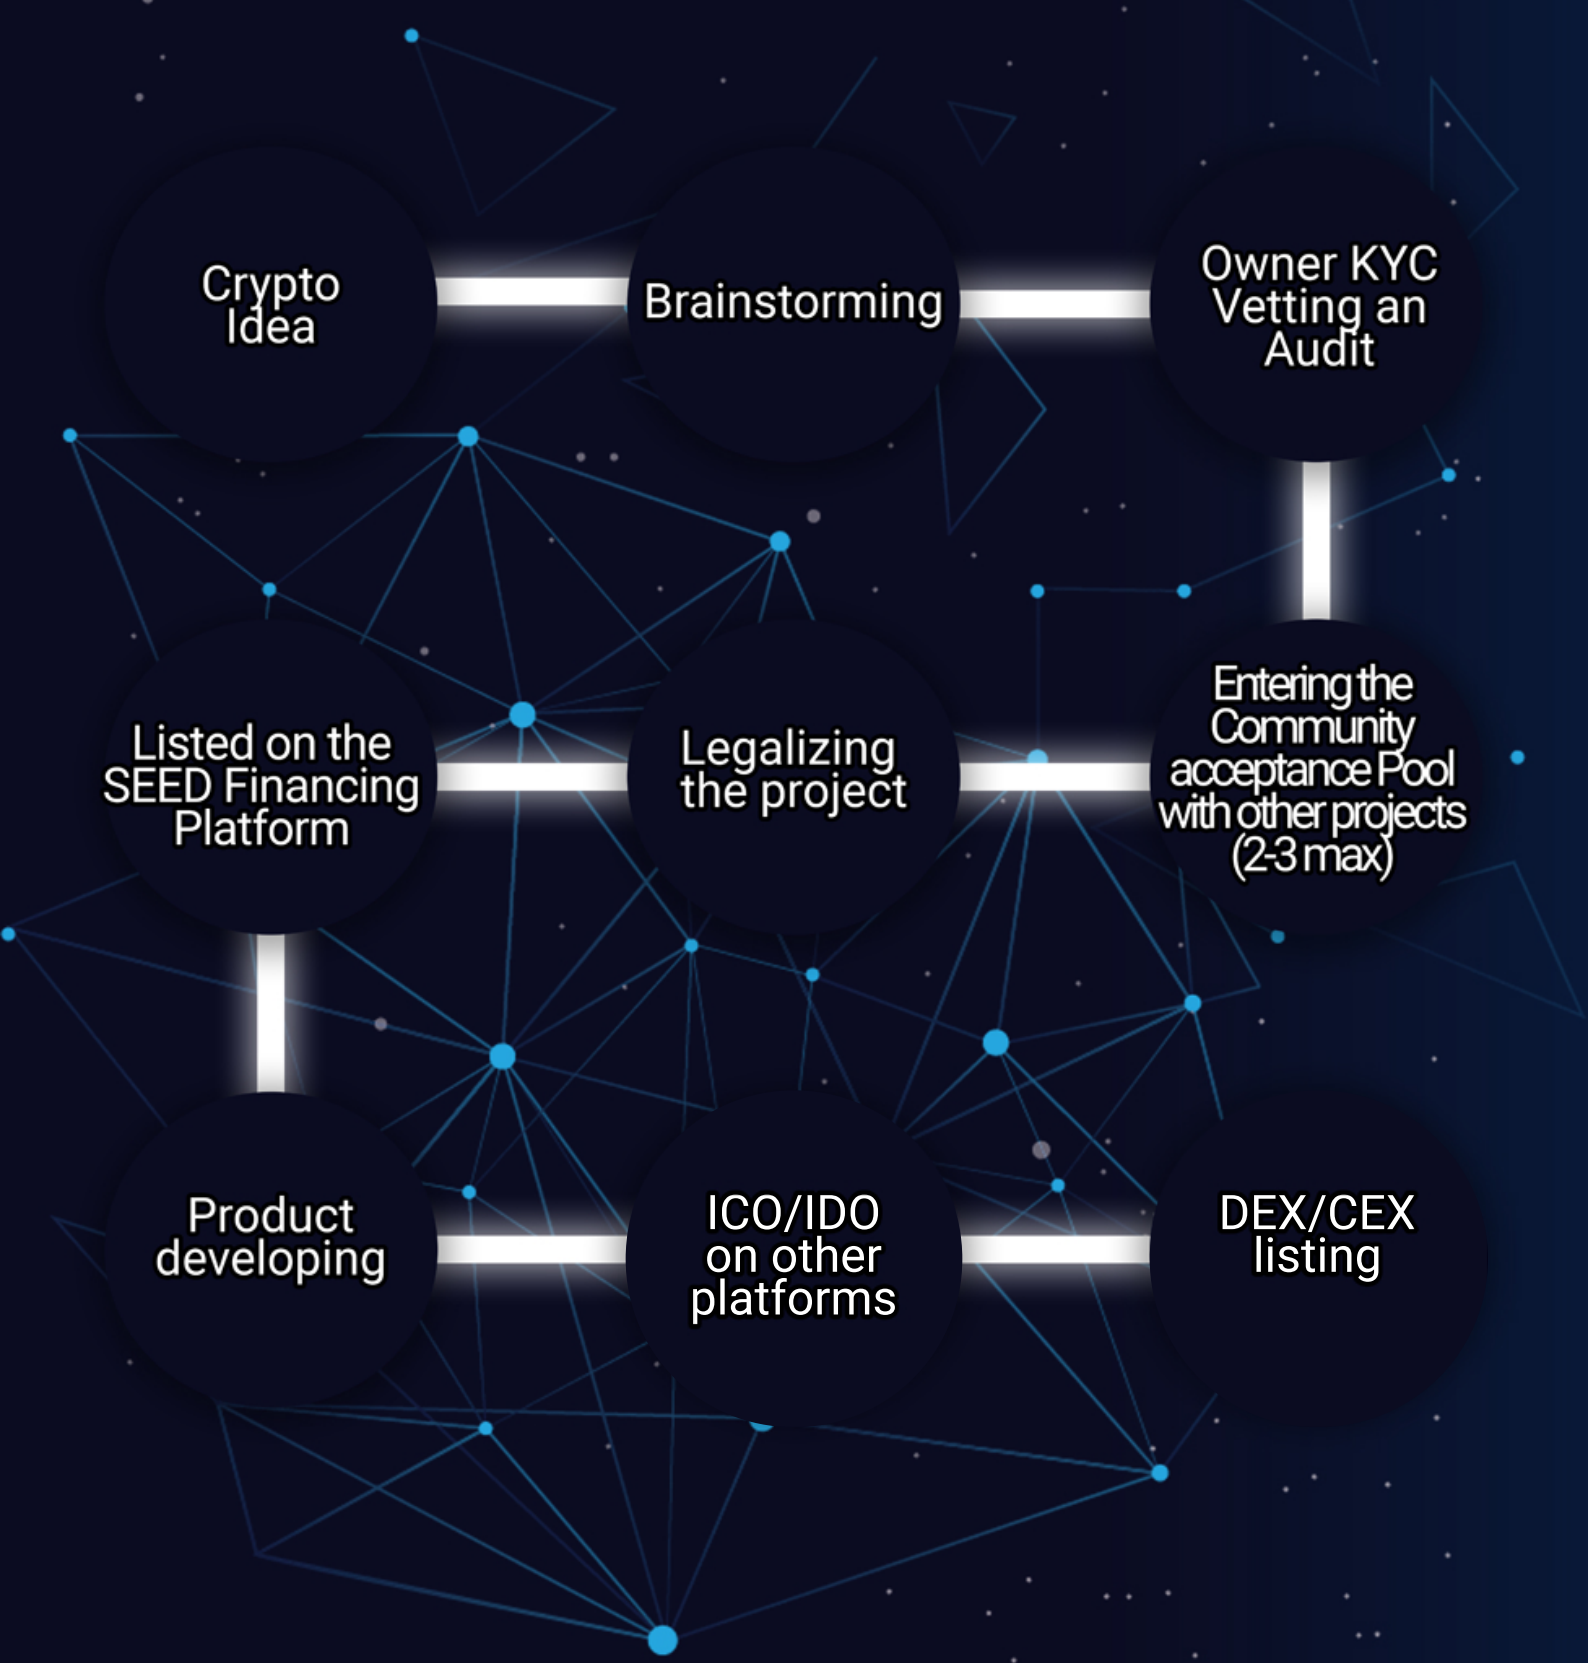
Crypto Idea

Brainstorming

Owner KYC Vetting an Audit

Entering the Community acceptance Pool with other projects (2-3 max)

Legalizing the project

Listed on the SEED Financing Platform

Product developing

ICO/IDO on other platforms

DEX/CEX listing